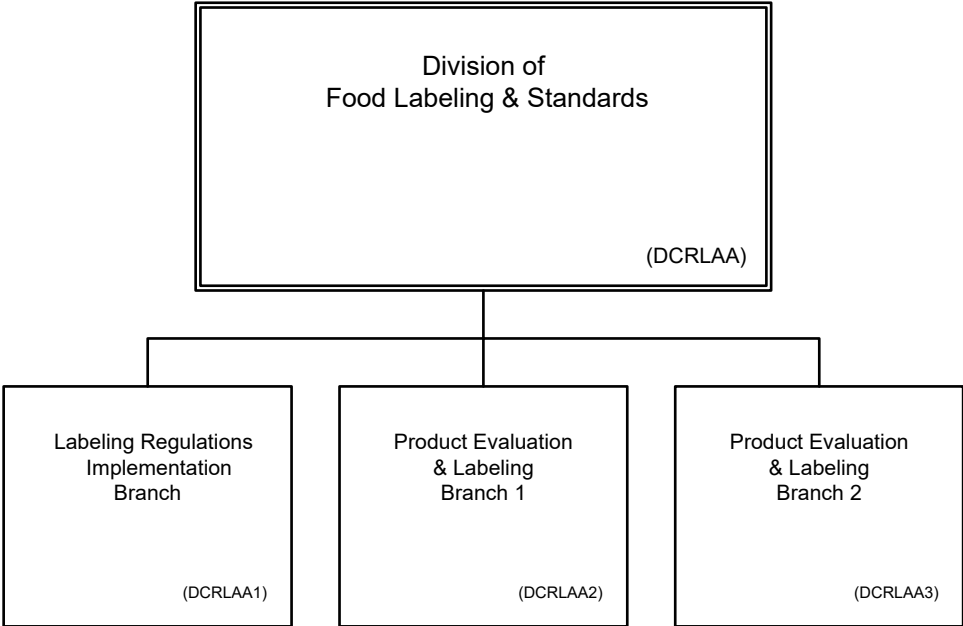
Division of
Food Labeling & Standards

(DCRLAA)

Labeling Regulations
Implementation
Branch

(DCRLAA1)

Product Evaluation
& Labeling
Branch 1

(DCRLAA2)

Product Evaluation
& Labeling
Branch 2

(DCRLAA3)